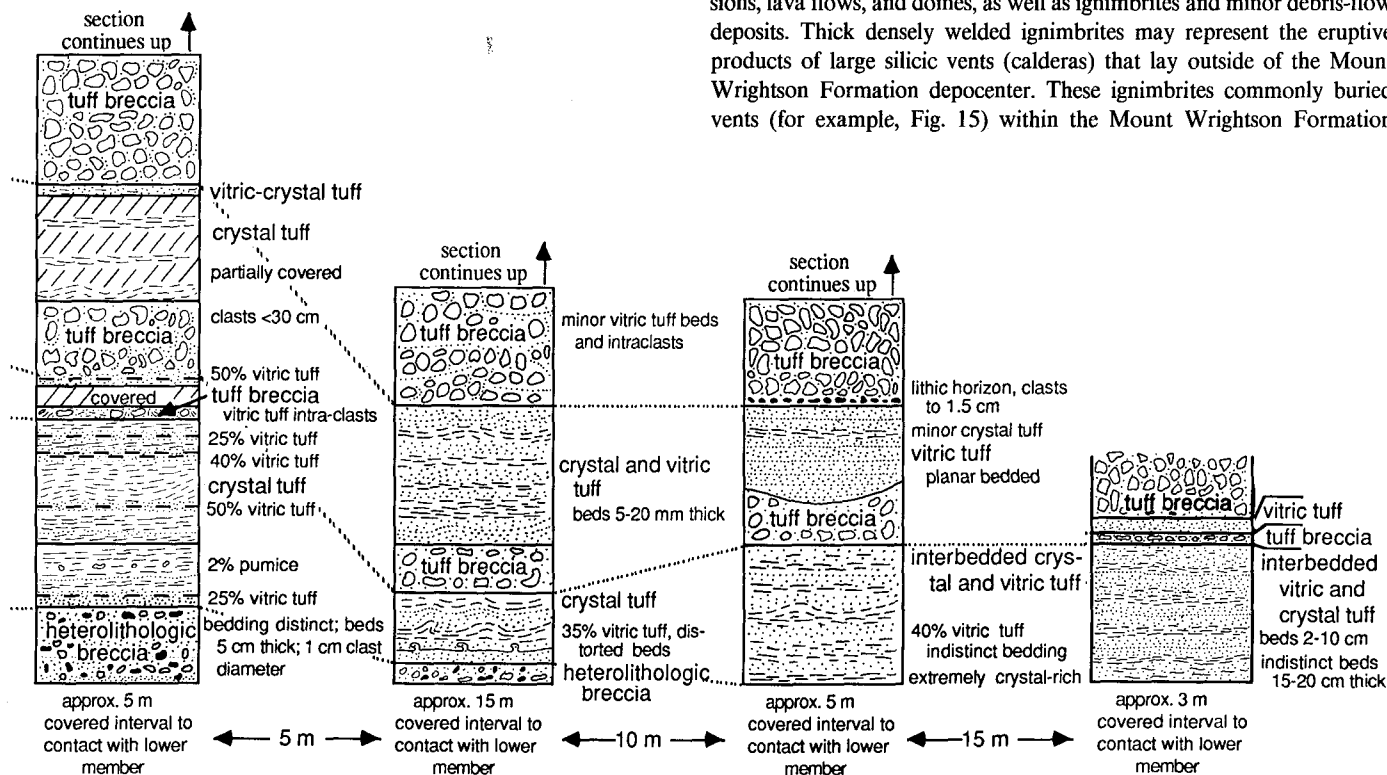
sions, lava flows, and domes, as well as ignimbrites and minor debris-flow deposits. Thick densely welded ignimbrites may represent the eruptive products of large silicic vents (calderas) that lay outside of the Mount Wrightson Formation depocenter. These ignimbrites commonly buried vents (for example, Fig. 15) within the Mount Wrightson Formation

section continues up

tuff breccia

vitric-crystal tuff

crystal tuff

partially covered

clasts <30 cm

tuff breccia

50% vitric tuff

covered

tuff breccia

vitric tuff intra-clasts

25% vitric tuff

40% vitric tuff

crystal tuff

50% vitric tuff

2% pumice

25% vitric tuff

heterolithologic breccia

bedding distinct; beds 5 cm thick; 1 cm clast diameter

approx. 5 m covered interval to contact with lower member

5 m

section continues up

tuff breccia

minor vitric tuff beds and intraclasts

crystal and vitric tuff

beds 5-20 mm thick

tuff breccia

crystal tuff

35% vitric tuff, distorted beds

heterolithologic breccia

approx. 15 m covered interval to contact with lower member

10 m

section continues up

tuff breccia

lithic horizon, clasts to 1.5 cm

minor crystal tuff

vitric tuff

planar bedded

tuff breccia

interbedded crystal and vitric tuff

40% vitric tuff

indistinct bedding

extremely crystal-rich

approx. 5 m covered interval to contact with lower member

15 m

tuff breccia

vitric tuff

tuff breccia

interbedded vitric and crystal tuff

beds 2-10 cm

indistinct beds 15-20 cm thick

approx. 3 m covered interval to contact with lower member